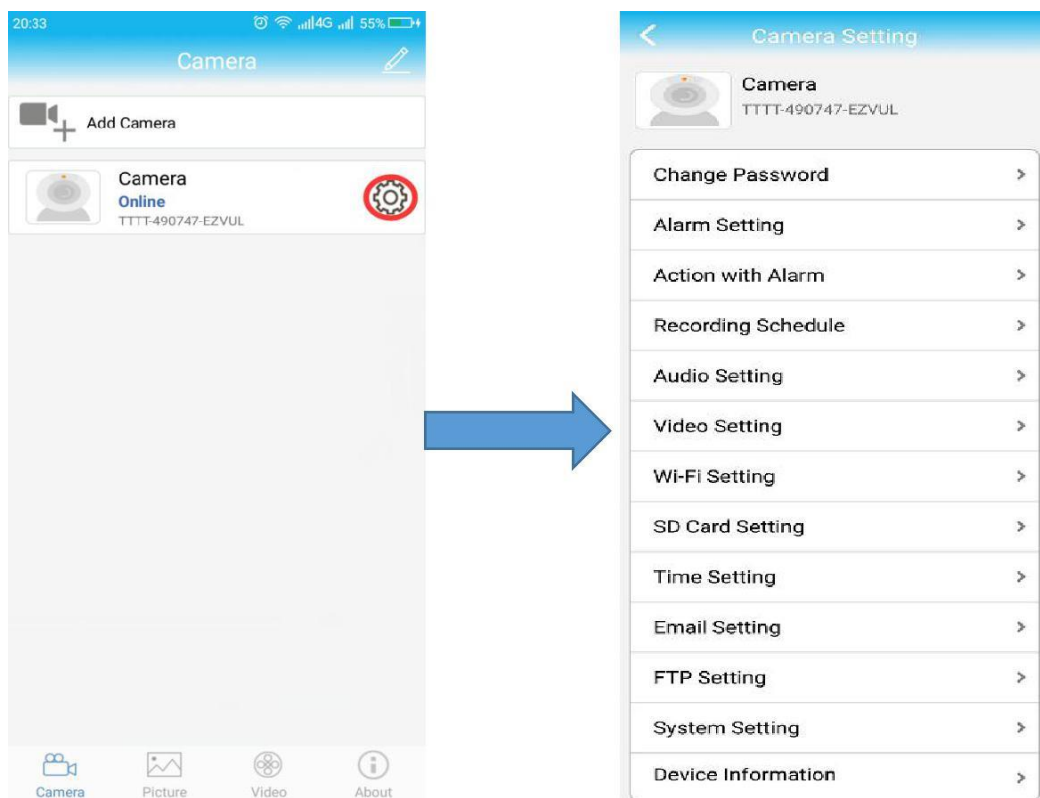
20:33 4G 55%

Camera

Add Camera

Camera
Online
TTTT-490747-EZVUL

Camera Picture Video About

Camera Setting

Camera
TTTT-490747-EZVUL

Change Password >
Alarm Setting >
Action with Alarm >
Recording Schedule >
Audio Setting >
Video Setting >
Wi-Fi Setting >
SD Card Setting >
Time Setting >
Email Setting >
FTP Setting >
System Setting >
Device Information >